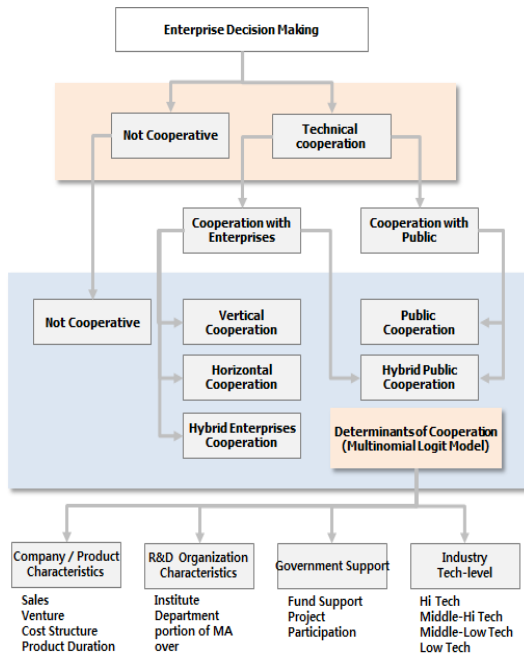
Enterprise Decision Making

Not Cooperative

Technical cooperation

Cooperation with Enterprises

Cooperation with Public

Not Cooperative

Vertical Cooperation

Horizontal Cooperation

Hybrid Enterprises Cooperation

Public Cooperation

Hybrid Public Cooperation

Determinants of Cooperation (Multinomial Logit Model)

Company / Product Characteristics

Sales
Venture
Cost Structure
Product Duration

R&D Organization Characteristics

Institute
Department
portion of MA
over

Government Support

Fund Support
Project
Participation

Industry Tech-level

Hi Tech
Middle-Hi Tech
Middle-Low Tech
Low Tech